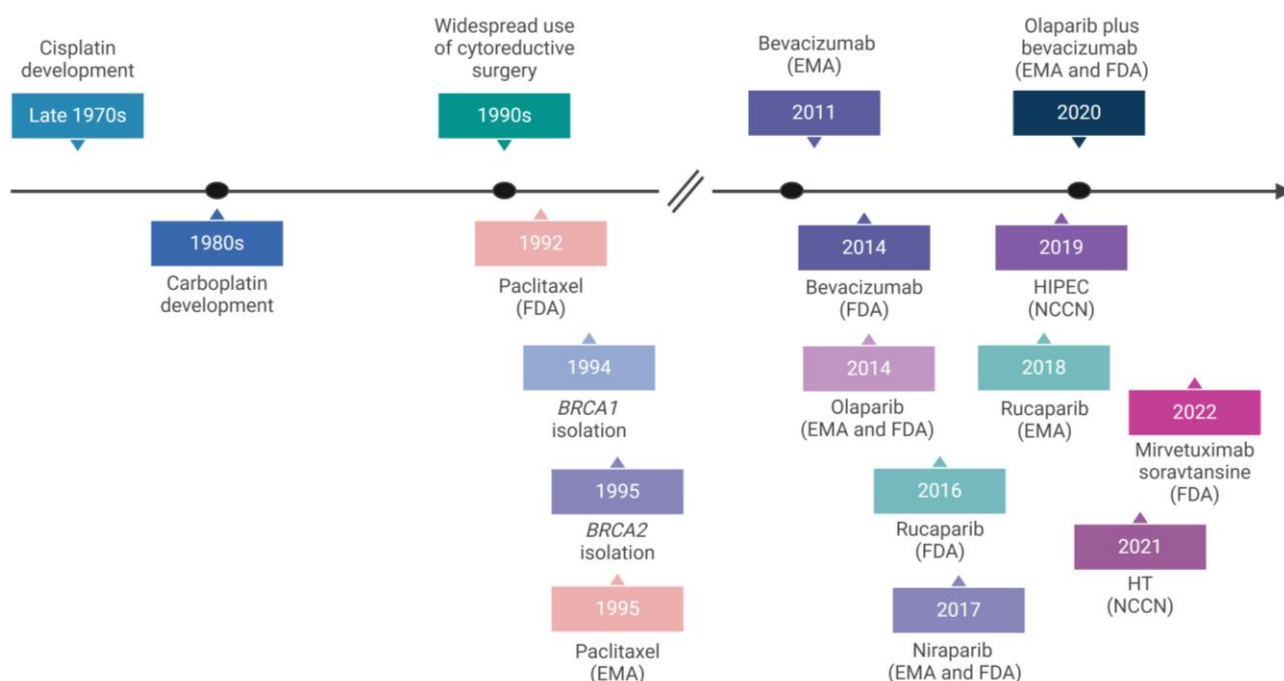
Cisplatin development

Late 1970s

1980s

Carboplatin development

Widespread use of cytoreductive surgery

1990s

1992

Paclitaxel (FDA)

1994

BRCA1 isolation

1995

BRCA2 isolation

1995

Paclitaxel (EMA)

Bevacizumab (EMA)

2011

2014

Bevacizumab (FDA)

2014

Olaparib (EMA and FDA)

2016

Rucaparib (FDA)

2017

Niraparib (EMA and FDA)

Olaparib plus bevacizumab (EMA and FDA)

2020

2019

HIPEC (NCCN)

2018

Rucaparib (EMA)

2022

Mirvetuximab soravtansine (FDA)

2021

HT (NCCN)